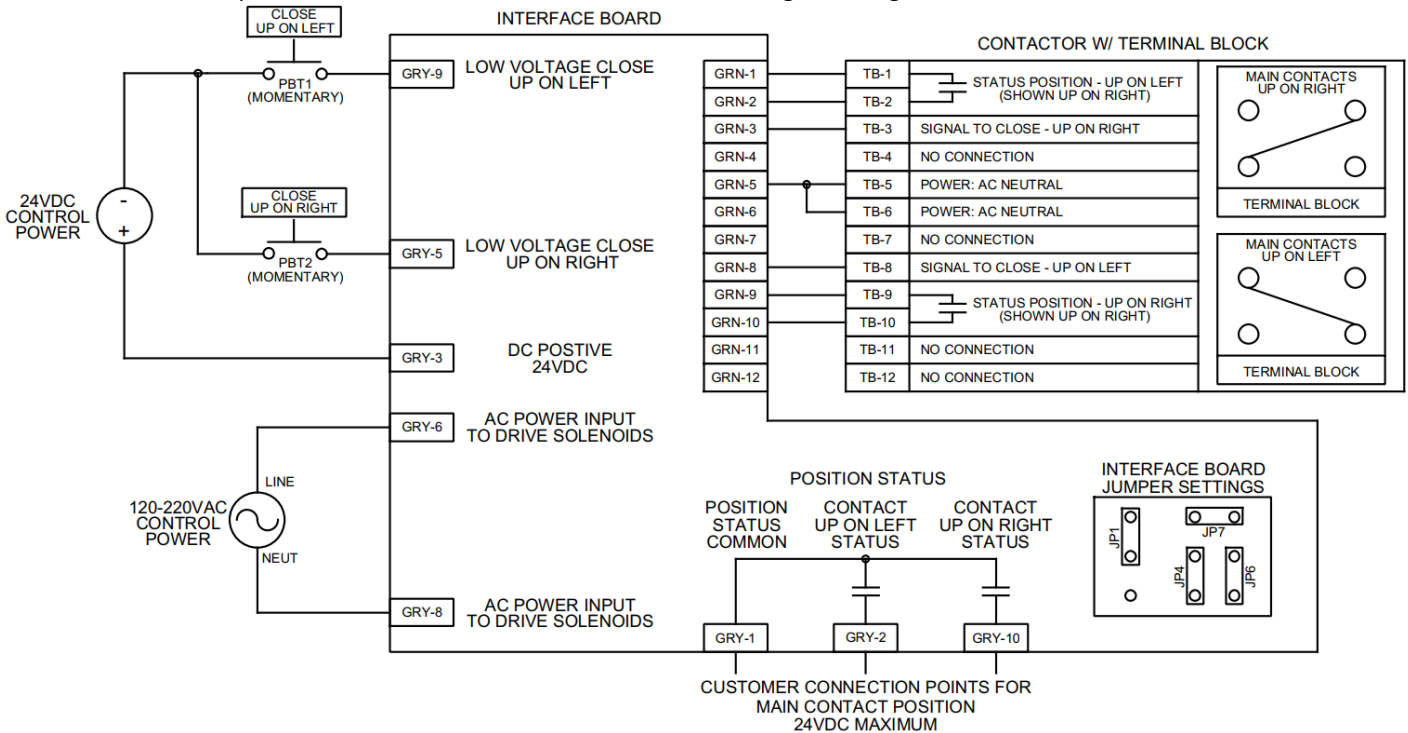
INTERFACE BOARD

CLOSE UP ON LEFT

PBT1 (MOMENTARY)

GRY-9 LOW VOLTAGE CLOSE UP ON LEFT

24VDC CONTROL POWER

-

+

CLOSE UP ON RIGHT

PBT2 (MOMENTARY)

GRY-5 LOW VOLTAGE CLOSE UP ON RIGHT

GRY-3 DC POSTIVE 24VDC

GRY-6 AC POWER INPUT TO DRIVE SOLENOIDS

LINE

120-220VAC CONTROL POWER

NEUT

GRY-8 AC POWER INPUT TO DRIVE SOLENOIDS

CONTACTOR W/ TERMINAL BLOCK

| | | |
|---|---|---|
| GRN-1 | TB-1 | STATUS POSITION - UP ON LEFT (SHOWN UP ON RIGHT) |
| GRN-2 | TB-2 | |
| GRN-3 | TB-3 | SIGNAL TO CLOSE - UP ON RIGHT |
| GRN-4 | TB-4 | NO CONNECTION |
| GRN-5 | TB-5 | POWER: AC NEUTRAL |
| GRN-6 | TB-6 | POWER: AC NEUTRAL |
| GRN-7 | TB-7 | NO CONNECTION |
| GRN-8 | TB-8 | SIGNAL TO CLOSE - UP ON LEFT |
| GRN-9 | TB-9 | STATUS POSITION - UP ON RIGHT (SHOWN UP ON RIGHT) |
| GRN-10 | TB-10 | |
| GRN-11 | TB-11 | NO CONNECTION |
| GRN-12 | TB-12 | NO CONNECTION |

MAIN CONTACTS UP ON RIGHT

TERMINAL BLOCK

MAIN CONTACTS UP ON LEFT

TERMINAL BLOCK

POSITION STATUS

POSITION STATUS COMMON

CONTACT UP ON LEFT STATUS

CONTACT UP ON RIGHT STATUS

GRY-1 GRY-2 GRY-10

INTERFACE BOARD JUMPER SETTINGS

JP1 JP7 JP4 JP6

CUSTOMER CONNECTION POINTS FOR MAIN CONTACT POSITION 24VDC MAXIMUM